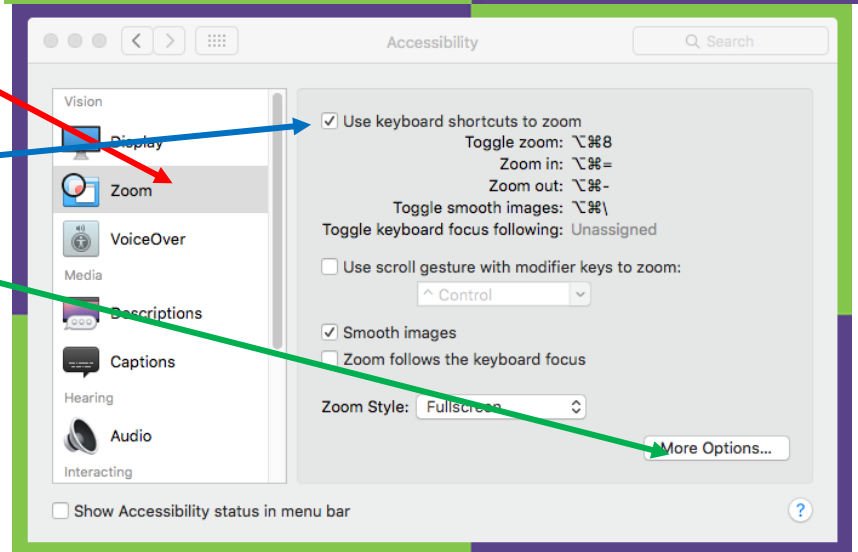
Accessibility

Search

Vision

Display

Zoom

VoiceOver

Media

Descriptions

Captions

Hearing

Audio

Interacting

Use keyboard shortcuts to zoom

Toggle zoom: ⌥⌘8

Zoom in: ⌥⌘=

Zoom out: ⌥⌘-

Toggle smooth images: ⌥⌘\

Toggle keyboard focus following: Unassigned

Use scroll gesture with modifier keys to zoom:

^ Control

Smooth images

Zoom follows the keyboard focus

Zoom Style: Fullscreen

More Options...

Show Accessibility status in menu bar

?